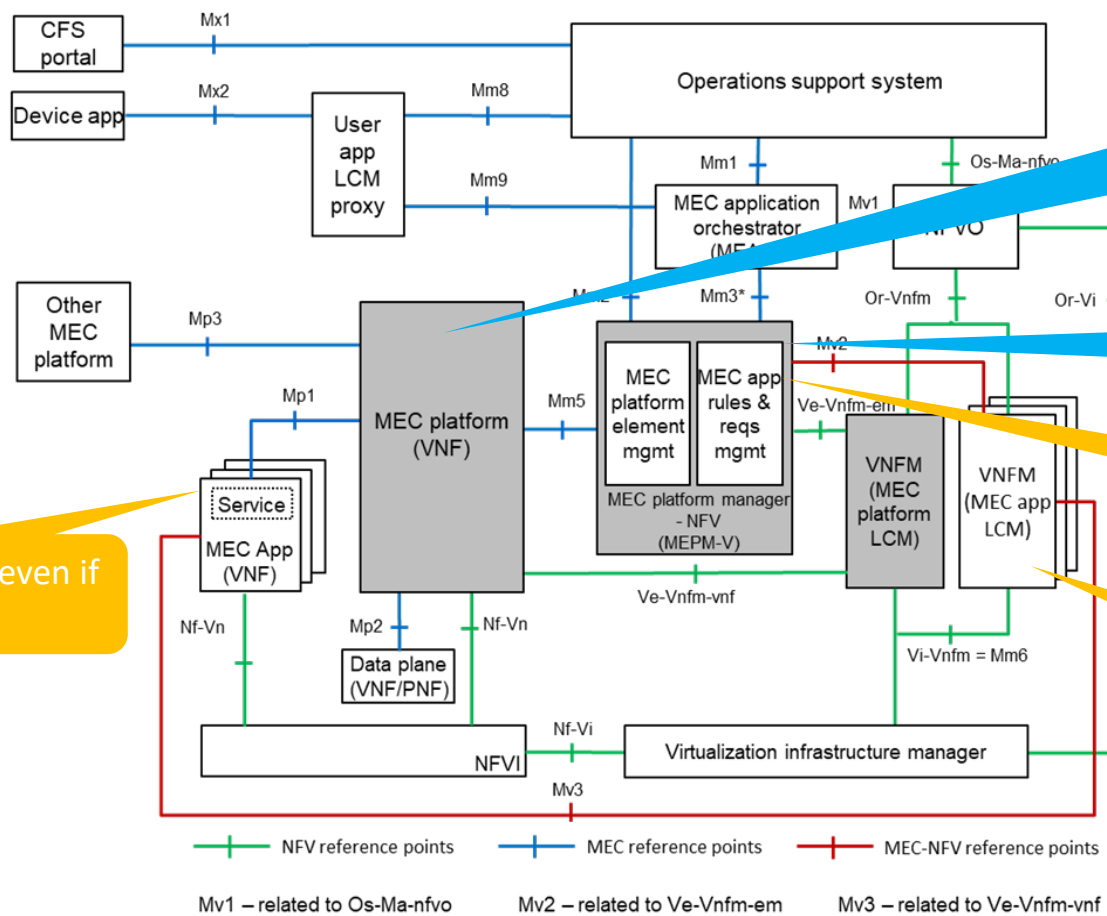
CFS portal

Mx1

Device app

Mx2

User app LCM proxy

Mm8

Mm9

Operations support system

Mm1

MEC application orchestrator (MEA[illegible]

Mv1

NFVO

Os-Ma-nfvo

Other MEC platform

Mp3

Mm2

Mm3*

Or-Vnfm

Or-Vi

MEC platform (VNF)

Mm5

MEC platform element mgmt

MEC app rules & reqs mgmt

Mv2

Ve-Vnfm-em

MEC platform manager - NFV (MEPM-V)

VNFM (MEC platform LCM)

VNFM (MEC app LCM)

Mp1

Service

MEC App (VNF)

even if

Nf-Vn

Mp2

Nf-Vn

Data plane (VNF/PNF)

Ve-Vnfm-vnf

Vi-Vnfm = Mm6

NFVI

Nf-Vi

Virtualization infrastructure manager

Mv3

NFV reference points

MEC reference points

MEC-NFV reference points

Mv1 – related to Os-Ma-nfvo

Mv2 – related to Ve-Vnfm-em

Mv3 – related to Ve-Vnfm-vnf